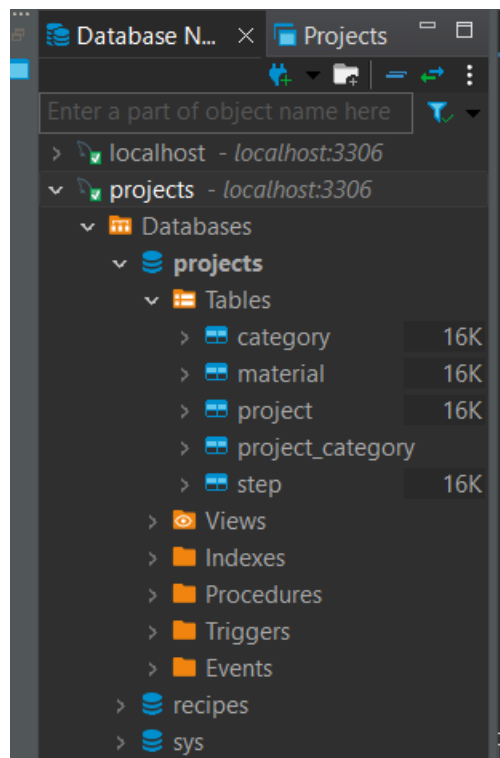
Database N... ×
Projects

Enter a part of object name here

localhost - localhost:3306
projects - localhost:3306
Databases
projects
Tables
category 16K
material 16K
project 16K
project_category
step 16K
Views
Indexes
Procedures
Triggers
Events
recipes
sys